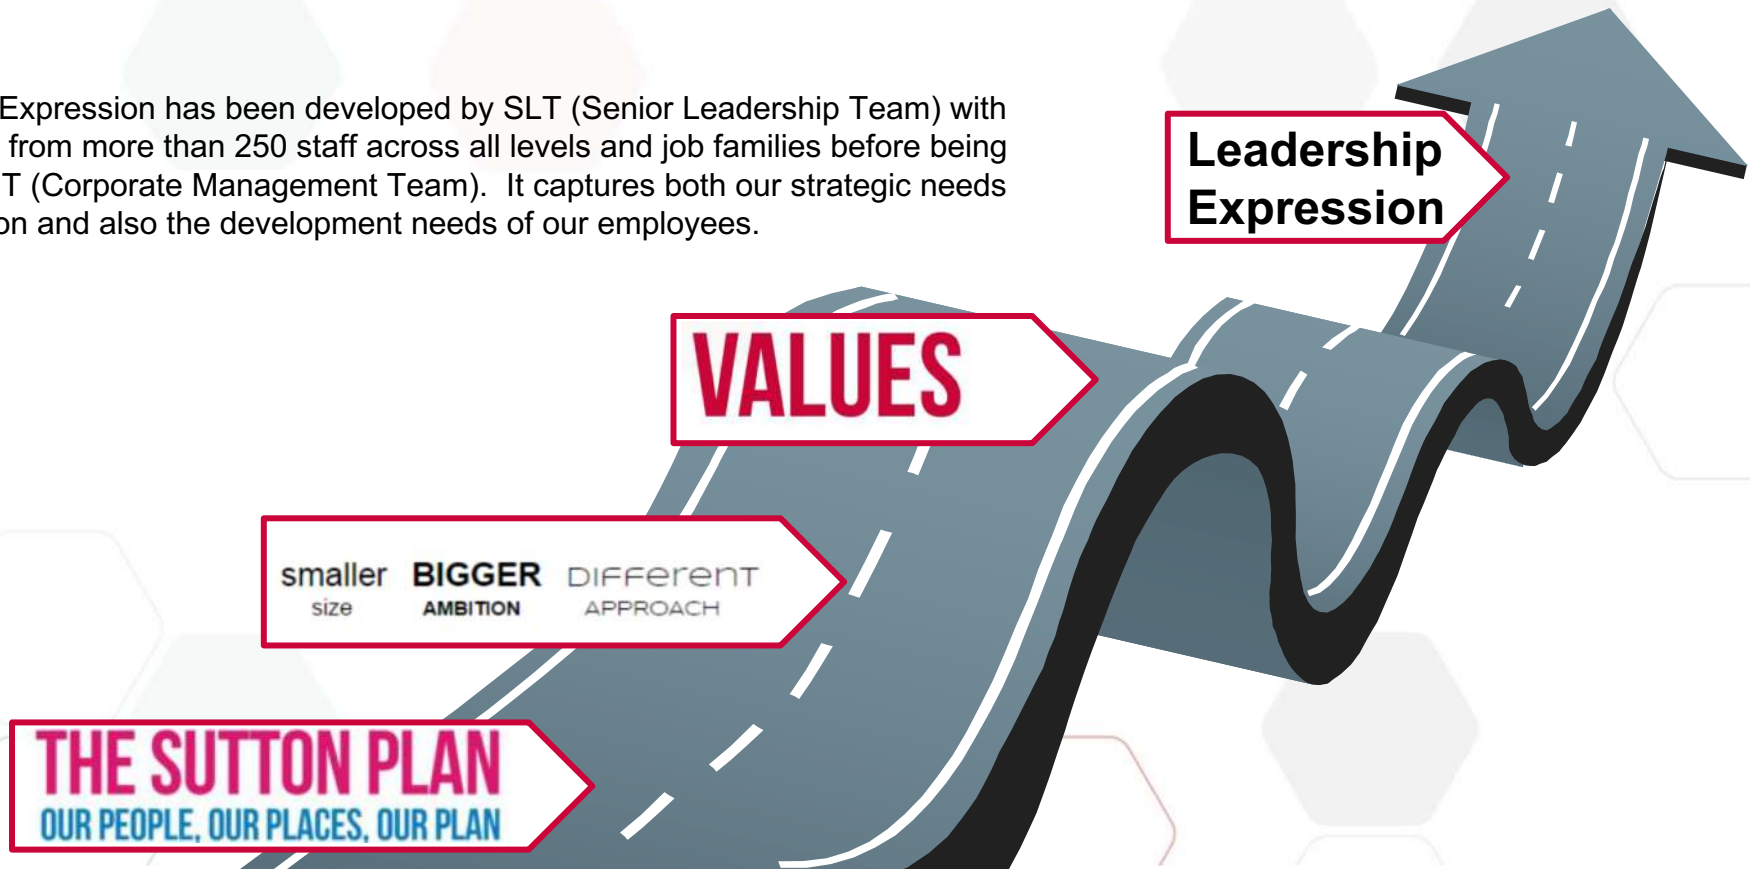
Expression has been developed by SLT (Senior Leadership Team) with from more than 250 staff across all levels and job families before being T (Corporate Management Team). It captures both our strategic needs on and also the development needs of our employees.

Leadership Expression

VALUES

smaller size BIGGER AMBITION DIFFERENT APPROACH

THE SUTTON PLAN
OUR PEOPLE, OUR PLACES, OUR PLAN